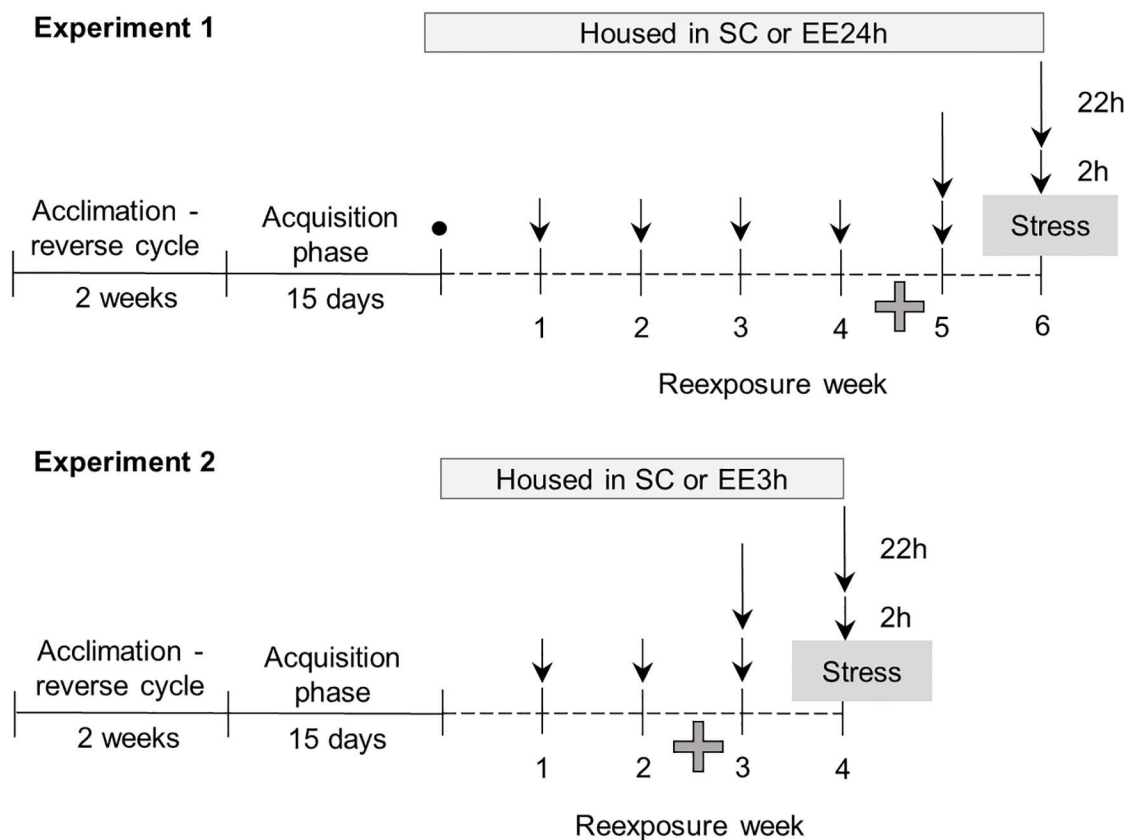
Experiment 1

Housed in SC or EE24h

22h

2h

Acclimation - reverse cycle

Acquisition phase

Stress

2 weeks

15 days

1 2 3 4 5 6

Reexposure week

Experiment 2

Housed in SC or EE3h

22h

2h

Acclimation - reverse cycle

Acquisition phase

Stress

2 weeks

15 days

1 2 3 4

Reexposure week